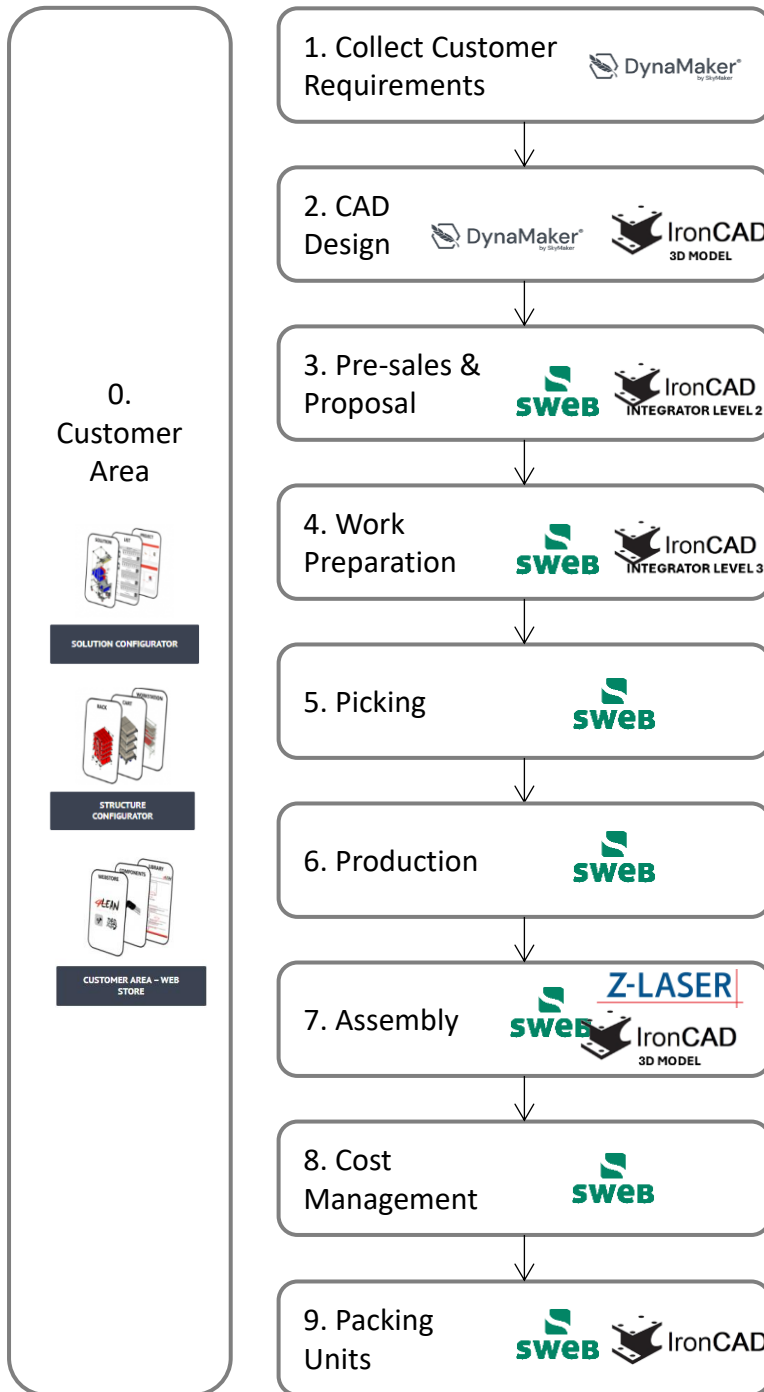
0. Customer Area

SOLUTION LIST PROJECT

SOLUTION CONFIGURATOR

RACK CART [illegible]

STRUCTURE CONFIGURATOR

WEBSTORE COMPONENTS LIBRARY

LEIN

CUSTOMER AREA – WEB STORE

1. Collect Customer Requirements

DynaMaker® by SkyMaker

2. CAD Design

DynaMaker® by SkyMaker

IronCAD 3D MODEL

3. Pre-sales & Proposal

sweb

IronCAD INTEGRATOR LEVEL 2

4. Work Preparation

sweb

IronCAD INTEGRATOR LEVEL 3

5. Picking

sweb

6. Production

sweb

7. Assembly

Z-LASER

sweb

IronCAD 3D MODEL

8. Cost Management

sweb

9. Packing Units

sweb

IronCAD